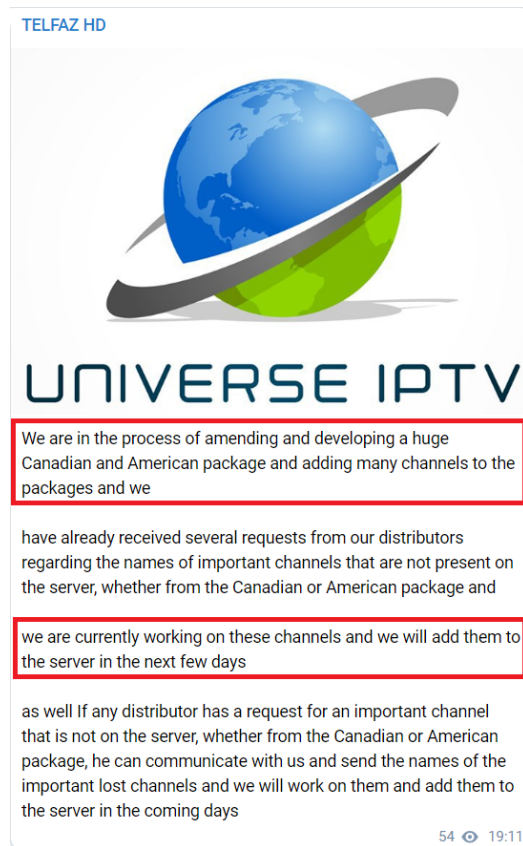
TELFAZ HD

UNIVERSE IPTV

We are in the process of amending and developing a huge Canadian and American package and adding many channels to the packages and we

have already received several requests from our distributors regarding the names of important channels that are not present on the server, whether from the Canadian or American package and

we are currently working on these channels and we will add them to the server in the next few days

as well If any distributor has a request for an important channel that is not on the server, whether from the Canadian or American package, he can communicate with us and send the names of the important lost channels and we will work on them and add them to the server in the coming days

54 19:11